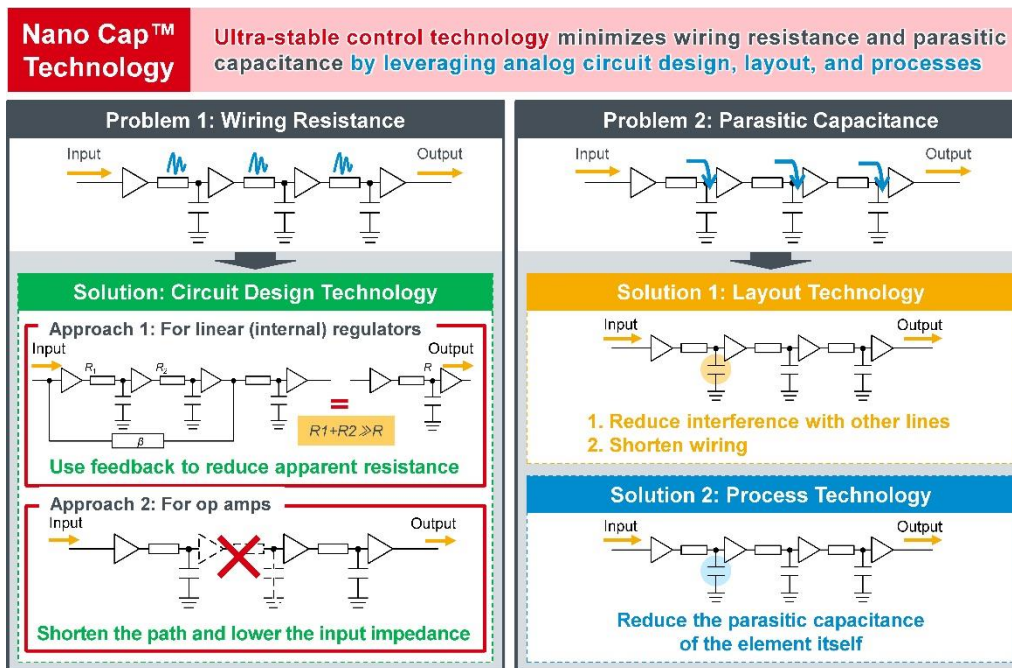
Nano Cap™ Technology

Ultra-stable control technology minimizes wiring resistance and parasitic capacitance by leveraging analog circuit design, layout, and processes

Problem 1: Wiring Resistance

Input

Output

Solution: Circuit Design Technology

Approach 1: For linear (internal) regulators

Input

$R_1$

$R_2$

Output

$R$

$\beta$

=

$R1+R2 \gg R$

Use feedback to reduce apparent resistance

Approach 2: For op amps

Input

Output

Shorten the path and lower the input impedance

Problem 2: Parasitic Capacitance

Input

Output

Solution 1: Layout Technology

Input

Output

1. Reduce interference with other lines
2. Shorten wiring

Solution 2: Process Technology

Input

Output

Reduce the parasitic capacitance of the element itself